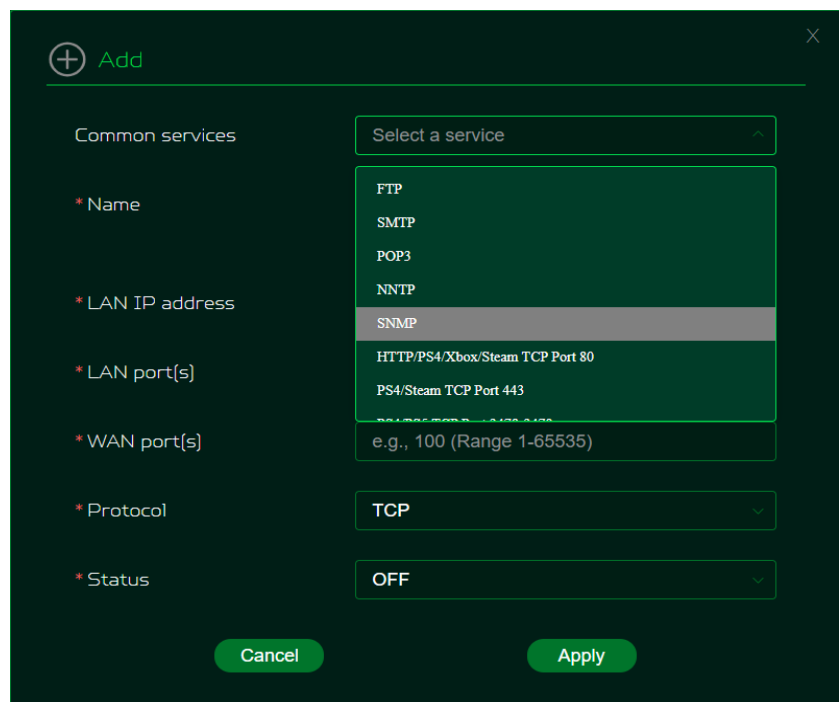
Add

X

Common services
Select a service

FTP
SMTP
POP3
NNTP
SNMP
HTTP/PS4/Xbox/Steam TCP Port 80
PS4/Steam TCP Port 443
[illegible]

* Name

* LAN IP address

* LAN port(s)

* WAN port(s)
e.g., 100 (Range 1-65535)

* Protocol
TCP

* Status
OFF

Cancel
Apply